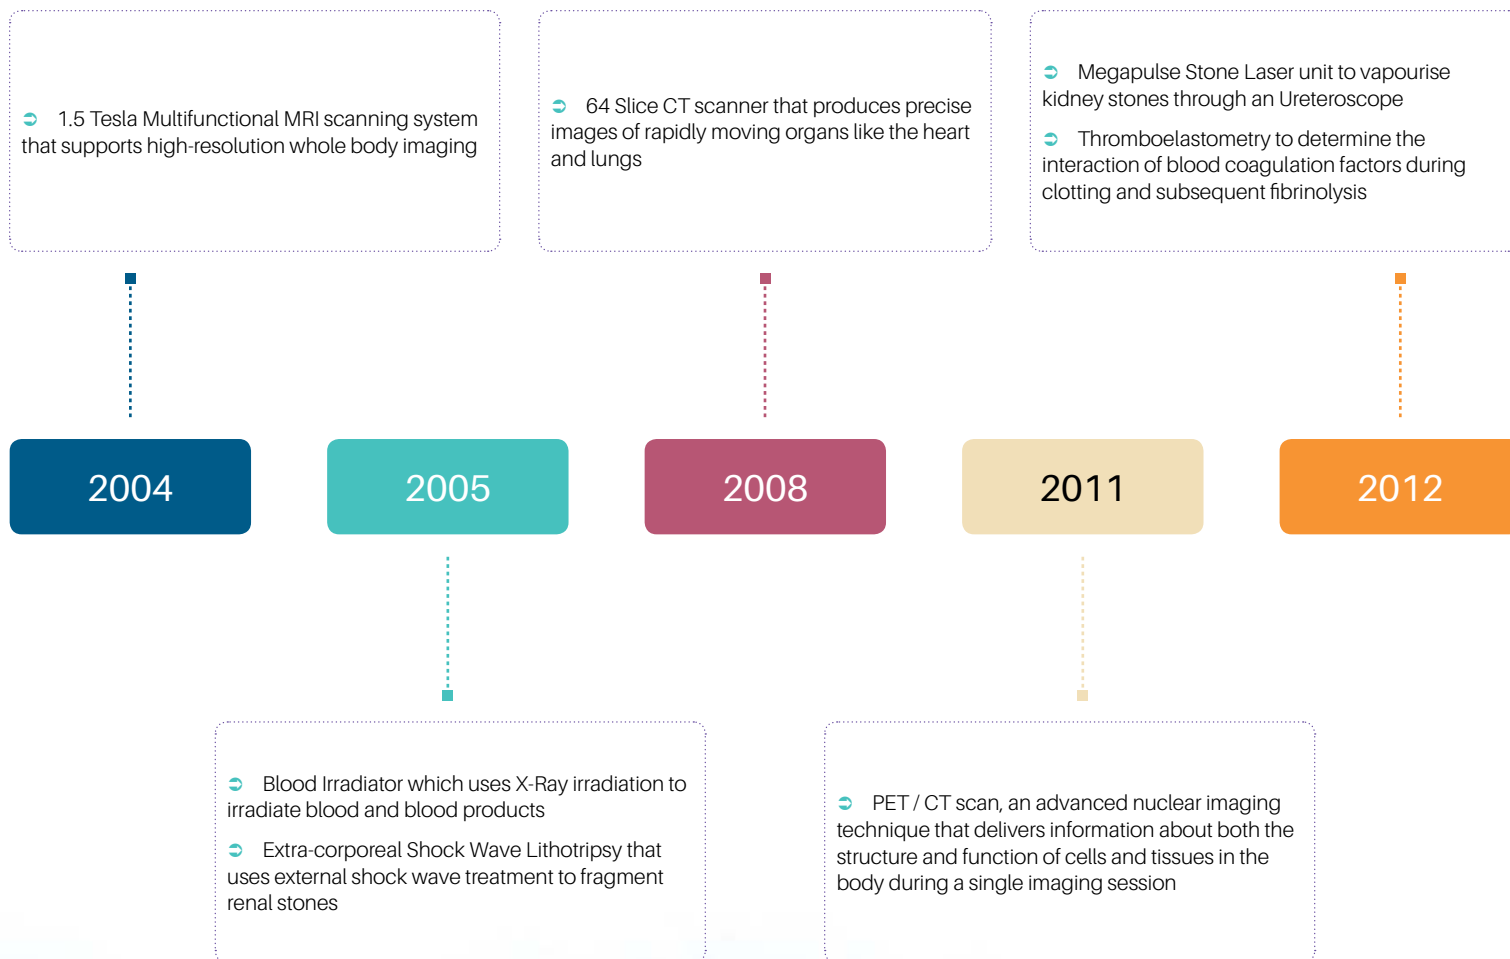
1.5 Tesla Multifunctional MRI scanning system that supports high-resolution whole body imaging

64 Slice CT scanner that produces precise images of rapidly moving organs like the heart and lungs

Megapulse Stone Laser unit to vapourise kidney stones through an Ureteroscope

Thromboelastometry to determine the interaction of blood coagulation factors during clotting and subsequent fibrinolysis

2004

2005

2008

2011

2012

Blood Irradiator which uses X-Ray irradiation to irradiate blood and blood products

Extra-corporeal Shock Wave Lithotripsy that uses external shock wave treatment to fragment renal stones

PET / CT scan, an advanced nuclear imaging technique that delivers information about both the structure and function of cells and tissues in the body during a single imaging session